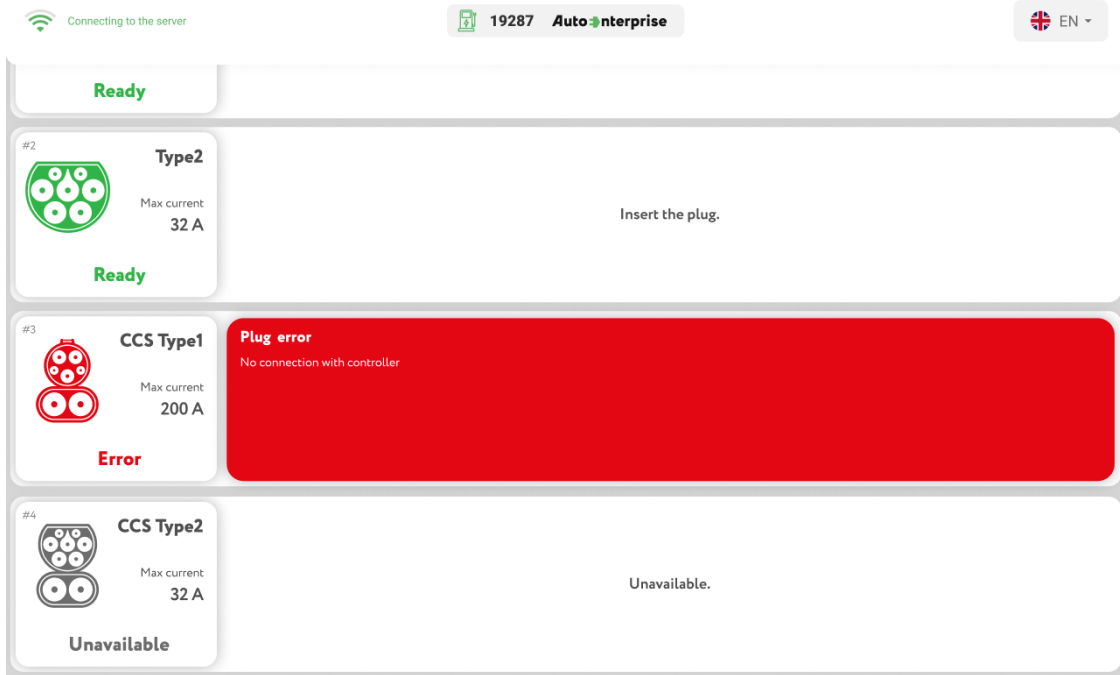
Connecting to the server

19287 AutoEnterprise

EN

Ready

#2
Type2
Max current
32 A
Ready

Insert the plug.

#3
CCS Type1
Max current
200 A
Error

Plug error
No connection with controller

#4
CCS Type2
Max current
32 A
Unavailable

Unavailable.